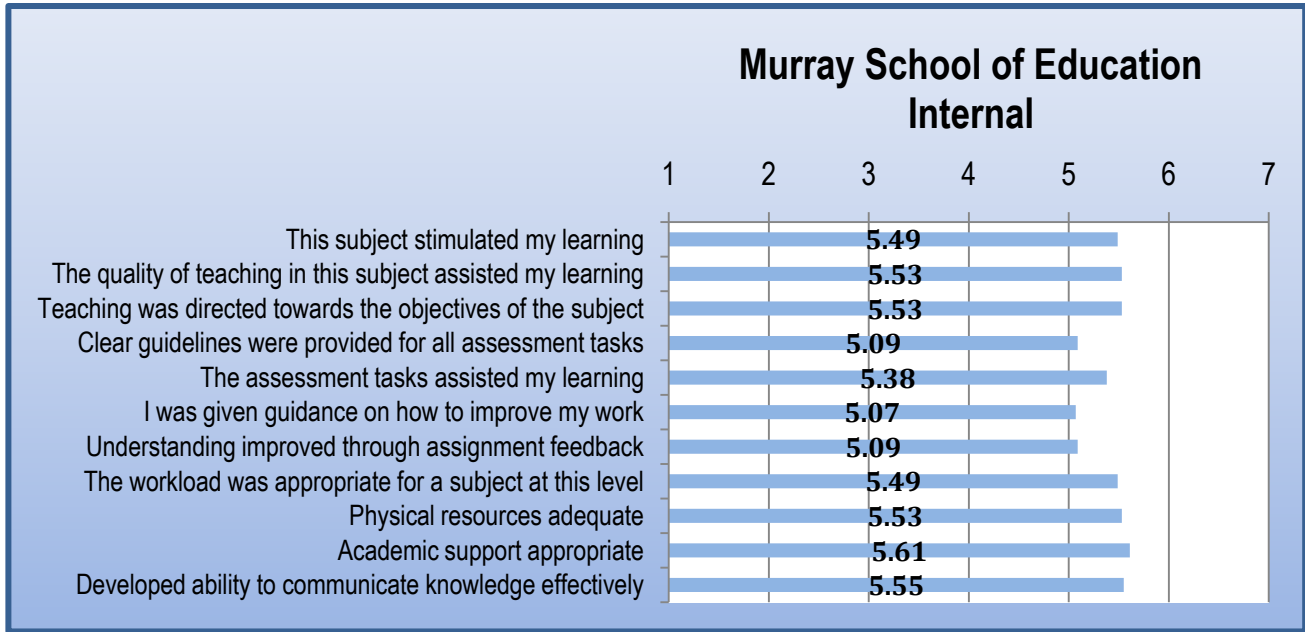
Murray School of Education Internal

1 2 3 4 5 6 7

This subject stimulated my learning 5.49
The quality of teaching in this subject assisted my learning 5.53
Teaching was directed towards the objectives of the subject 5.53
Clear guidelines were provided for all assessment tasks 5.09
The assessment tasks assisted my learning 5.38
I was given guidance on how to improve my work 5.07
Understanding improved through assignment feedback 5.09
The workload was appropriate for a subject at this level 5.49
Physical resources adequate 5.53
Academic support appropriate 5.61
Developed ability to communicate knowledge effectively 5.55